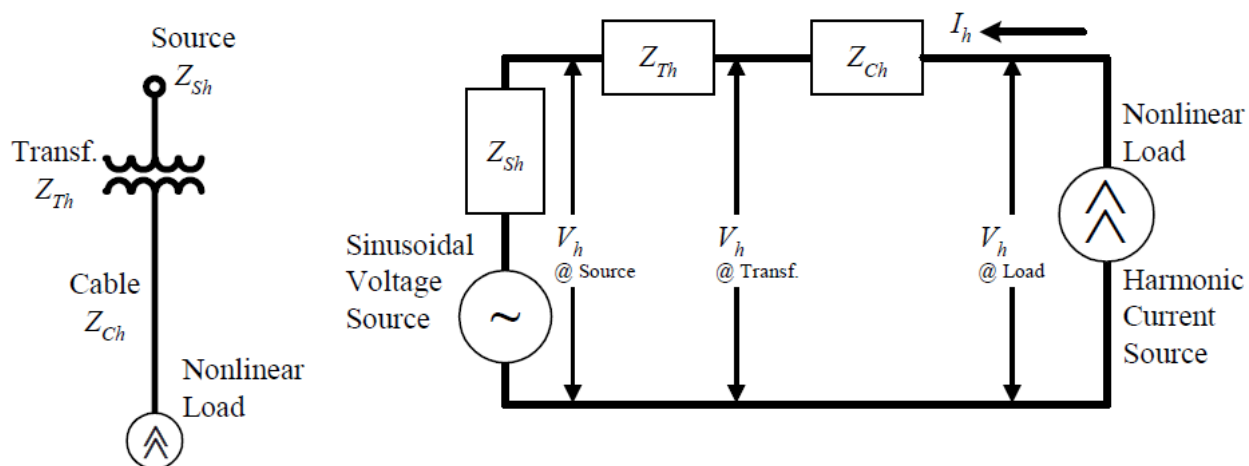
Source
$Z_{Sh}$

Transf.
$Z_{Th}$

Cable
$Z_{Ch}$

Nonlinear Load

$Z_{Th}$

$Z_{Ch}$

$I_h$

$Z_{Sh}$

Sinusoidal Voltage Source

~

$V_h$
@ Source

$V_h$
@ Transf.

$V_h$
@ Load

Nonlinear Load

Harmonic Current Source